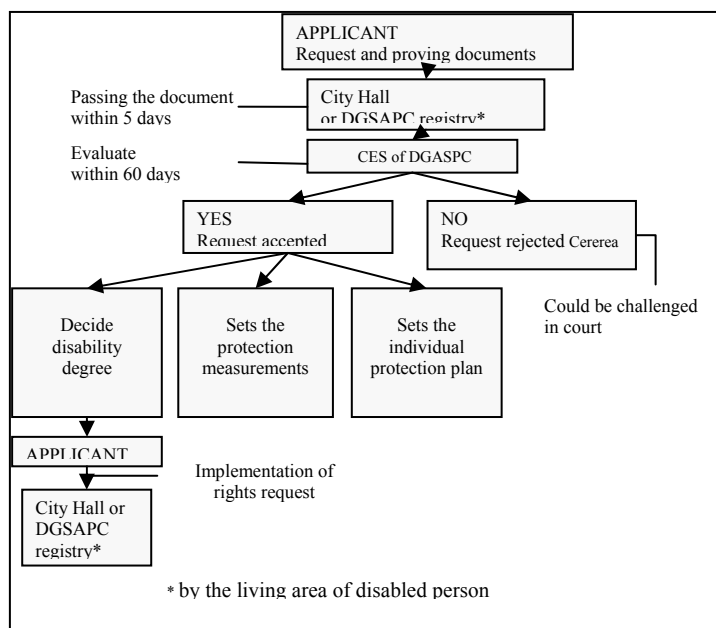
APPLICANT
Request and proving documents

Passing the document within 5 days

City Hall or DGSAPC registry*

Evaluate within 60 days

CES of DGASPC

YES
Request accepted

NO
Request rejected Cererea

Could be challenged in court

Decide disability degree

Sets the protection measurements

Sets the individual protection plan

APPLICANT

Implementation of rights request

City Hall or DGSAPC registry*

* by the living area of disabled person